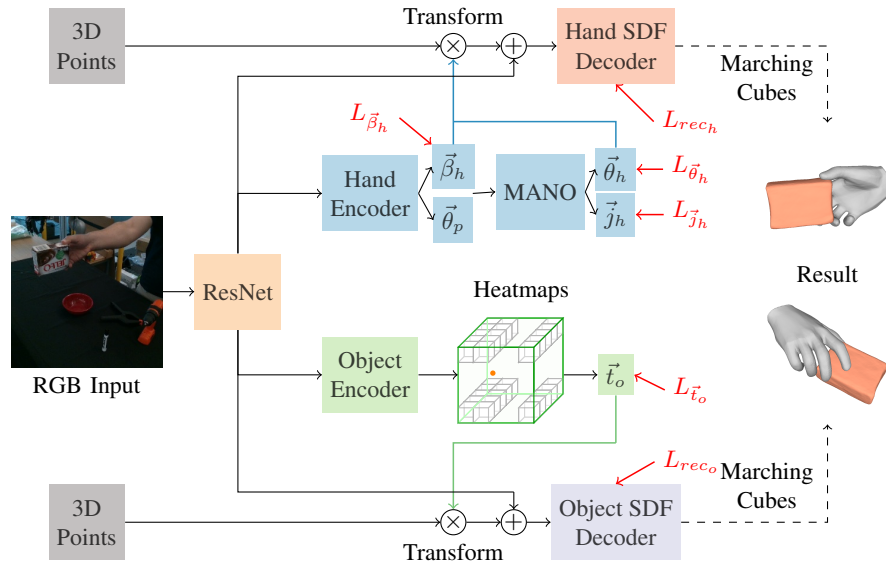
3D Points

Transform

$\otimes$

$\oplus$

Hand SDF Decoder

Marching Cubes

$L_{\vec{\beta}_h}$

$L_{rec_h}$

Hand Encoder

$\vec{\beta}_h$

$\vec{\theta}_p$

MANO

$\vec{\theta}_h$

$\vec{j}_h$

$L_{\vec{\theta}_h}$

$L_{\vec{j}_h}$

RGB Input

ResNet

Result

Heatmaps

Object Encoder

$\vec{t}_o$

$L_{\vec{t}_o}$

$L_{rec_o}$

Marching Cubes

3D Points

$\otimes$

$\oplus$

Object SDF Decoder

Transform